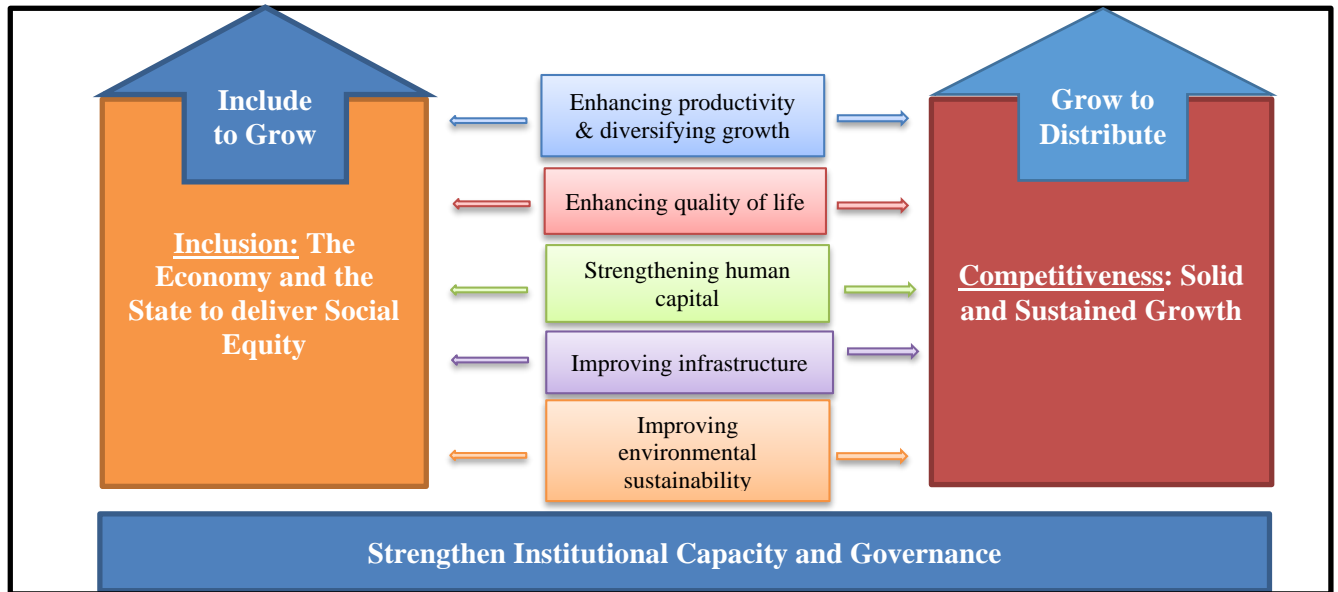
Include to Grow

Inclusion: The Economy and the State to deliver Social Equity

Enhancing productivity & diversifying growth

Enhancing quality of life

Strengthening human capital

Improving infrastructure

Improving environmental sustainability

Grow to Distribute

Competitiveness: Solid and Sustained Growth

Strengthen Institutional Capacity and Governance